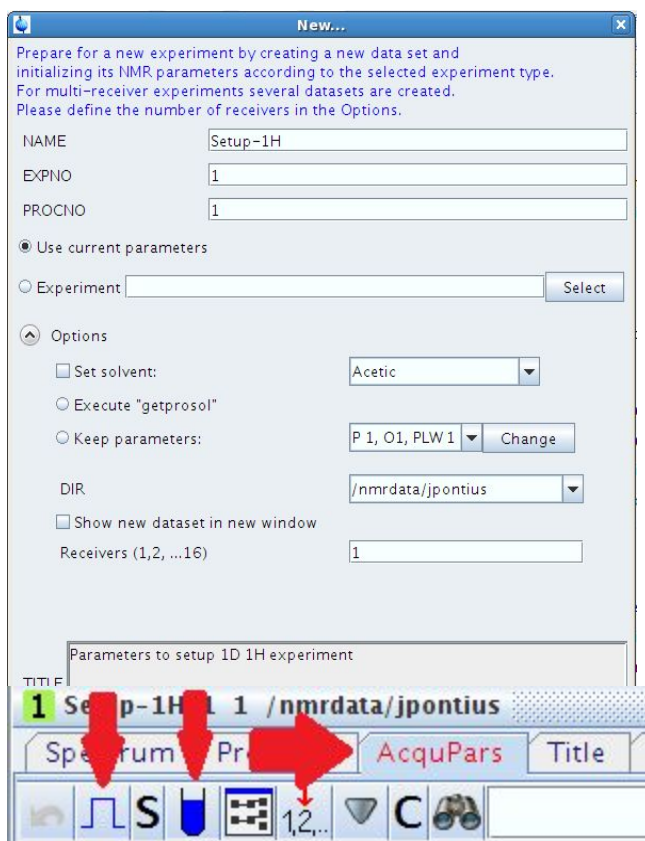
New...

Prepare for a new experiment by creating a new data set and initializing its NMR parameters according to the selected experiment type. For multi-receiver experiments several datasets are created. Please define the number of receivers in the Options.

NAME Setup-1H

EXPNO 1

PROCNO 1

Use current parameters

Experiment Select

Options

Set solvent: Acetic

Execute "getprosol"

Keep parameters: P 1, O1, PLW 1 Change

DIR /nmrdata/jpontius

Show new dataset in new window

Receivers (1,2, ...16) 1

TITLE Parameters to setup 1D 1H experiment

1 Se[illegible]p-1H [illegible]1 1 /nmrdata/jpontius

Spe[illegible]rum Pr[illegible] AcquPars Title

S C 1,2,..